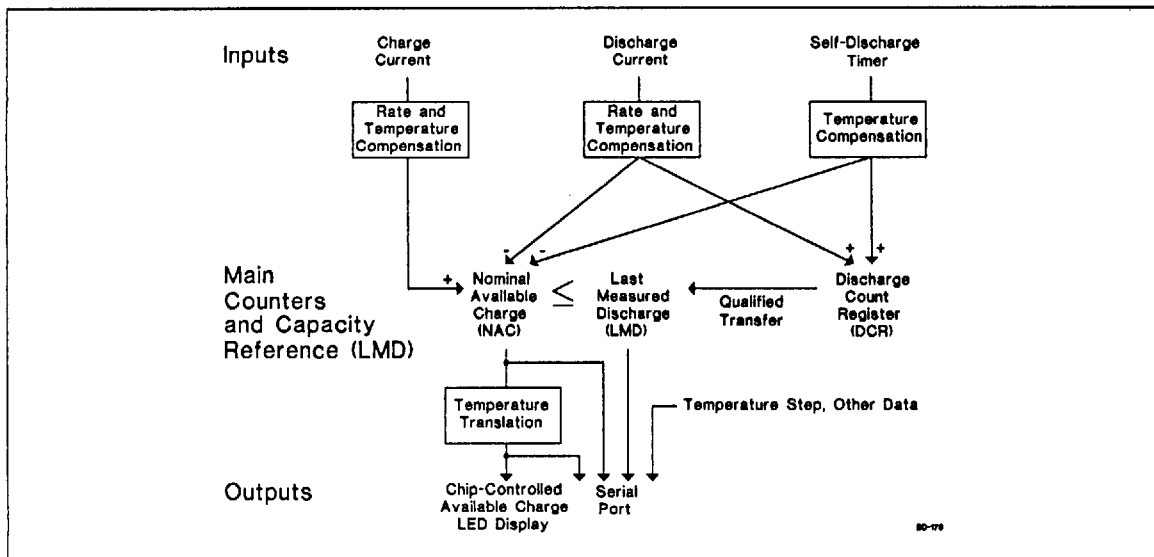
Inputs

Charge Current

Discharge Current

Self-Discharge Timer

Rate and Temperature Compensation

Rate and Temperature Compensation

Temperature Compensation

Main Counters and Capacity Reference (LMD)

-

-

+

+

+

Nominal Available Charge (NAC)

$\leq$

Last Measured Discharge (LMD)

Qualified Transfer

Discharge Count Register (DCR)

Temperature Translation

Temperature Step, Other Data

Outputs

Chip-Controlled Available Charge LED Display

Serial Port

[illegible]